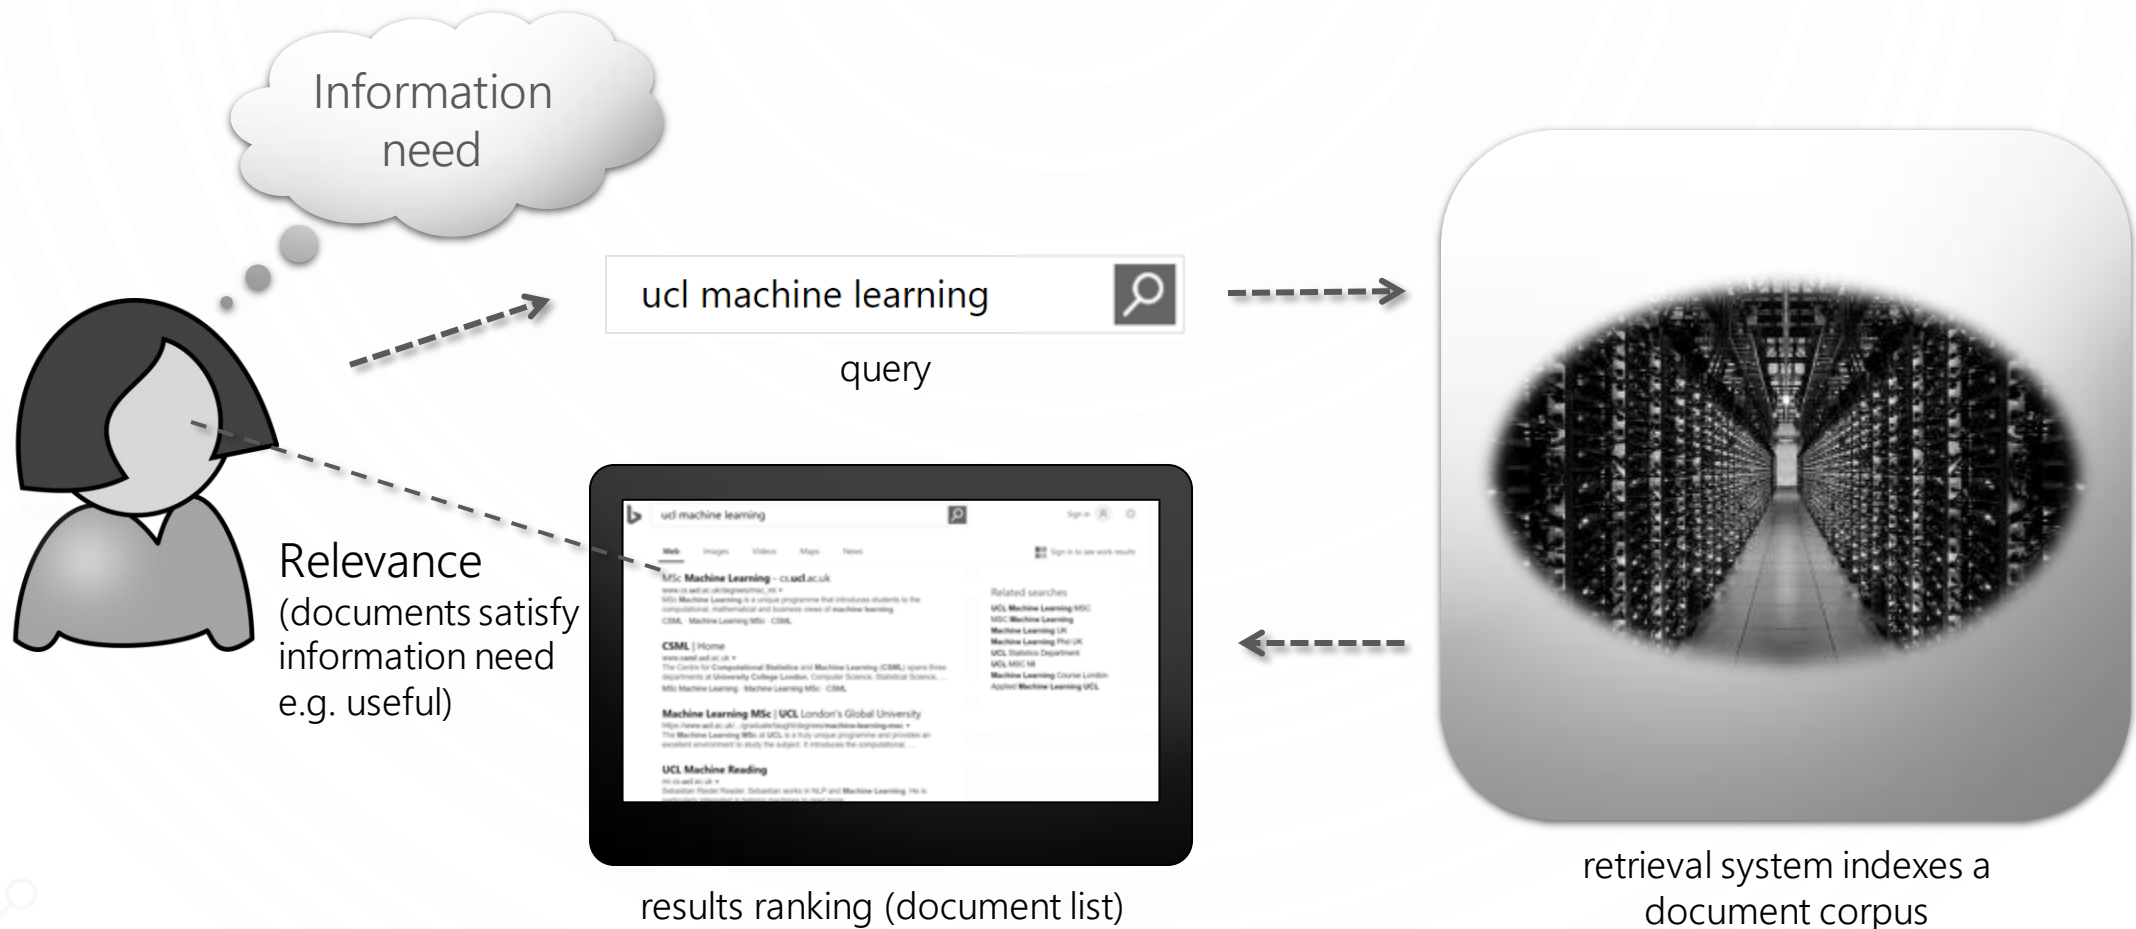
Information need

ucl machine learning

query

Relevance
(documents satisfy information need e.g. useful)

ucl machine learning

Web Images Videos Maps News

MSc Machine Learning - cs.ucl.ac.uk

CSML | Home

Machine Learning MSc | UCL London's Global University

UCL Machine Reading

Related searches

results ranking (document list)

retrieval system indexes a document corpus